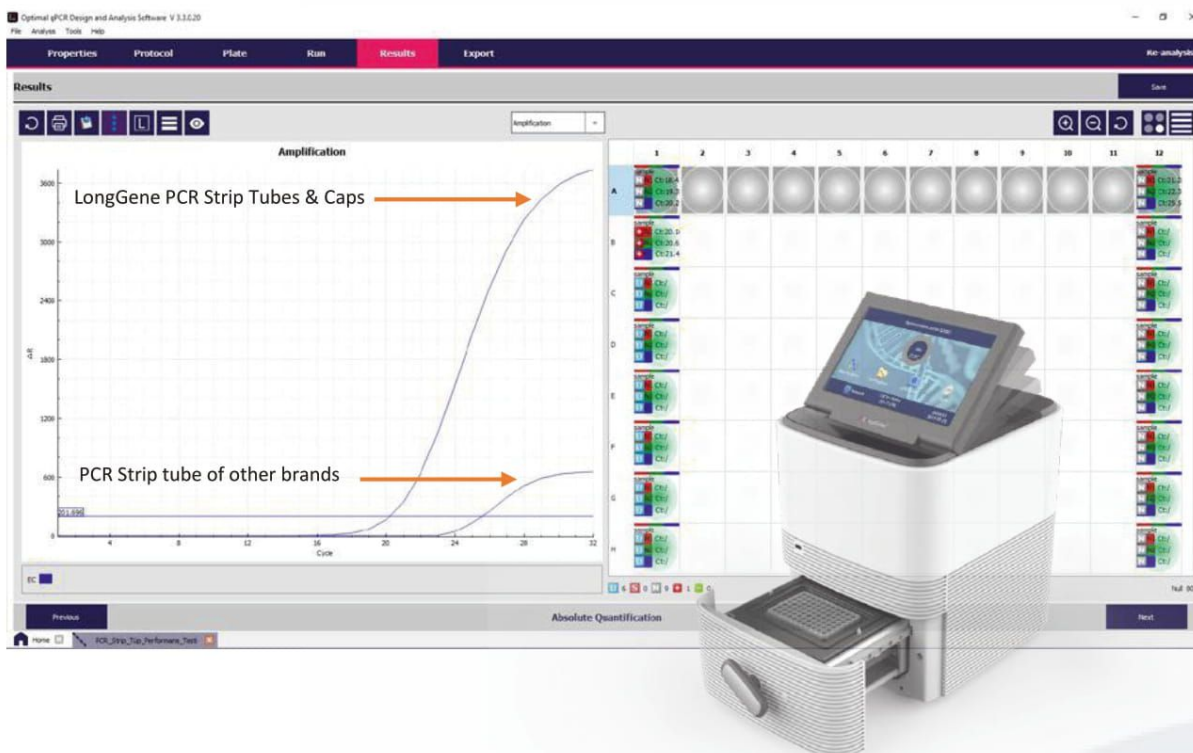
Optimal qPCR Design and Analysis Software V 3.3.0.20
File Analyse Tools Help

Properties Protocol Plate Run Results Export Re-analysis

Results

Save

Amplification

Amplification

LongGene PCR Strip Tubes & Caps

PCR Strip tube of other brands

3600
3000
2400
1800
1200
600
0

ΔR

311.898

4 8 12 16 20 24 28 32
Cycle

EC

| | 1 | 2 | 3 | 4 | 5 | 6 | 7 | 8 | 9 | 10 | 11 | 12 |
|---|---|---|---|---|---|---|---|---|---|---|---|---|
| A | Ct:18.4 Ct:19.2 Ct:20.2 | | | | | | | | | | | Ct:21.2 Ct:22.3 Ct:25.3 |
| B | sample Ct:20.9 Ct:20.6 Ct:21.4 | | | | | | | | | | | sample N Ct:/ Ct:/ Ct:/ |
| C | sample Ct:/ Ct:/ Ct:/ | | | | | | | | | | | sample Ct:/ Ct:/ Ct:/ |
| D | sample Ct:/ Ct:/ Ct:/ | | | | | | | | | | | sample Ct:/ Ct:/ Ct:/ |
| E | sample Ct:/ Ct:/ Ct:/ | | | | | | | | | | | sample Ct:/ Ct:/ Ct:/ |
| F | sample Ct:/ Ct:/ Ct:/ | | | | | | | | | | | sample Ct:/ Ct:/ Ct:/ |
| G | sample Ct:/ Ct:/ Ct:/ | | | | | | | | | | | sample Ct:/ Ct:/ Ct:/ |
| H | sample Ct:/ Ct:/ Ct:/ | | | | | | | | | | | sample Ct:/ Ct:/ Ct:/ |

U 6 N 0 S 9 P 1 0

Null 90

Previous Absolute Quantification Next

Home PCR_Strip_Tup_Performane_Test